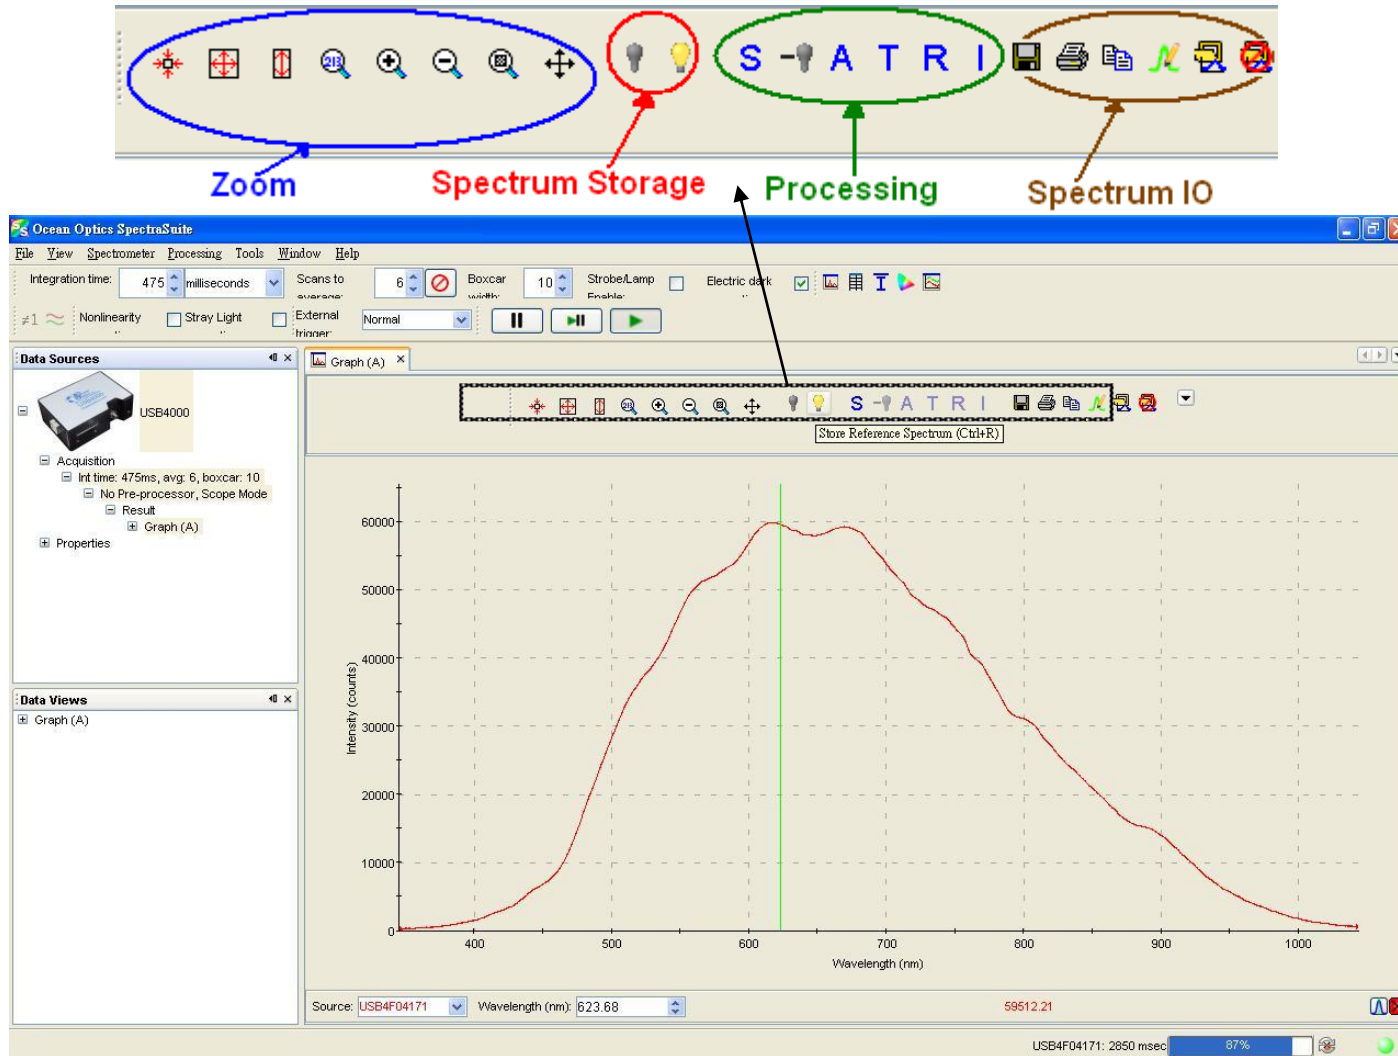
S A T R I

Zoom Spectrum Storage Processing Spectrum IO

Ocean Optics SpectraSuite

File View Spectrometer Processing Tools Window Help

Integration time: 475 milliseconds Scans to average: 6 Boxcar width: 10 Strobe/Lamp Enable: Electric dark

Nonlinearity Stray Light External trigger: Normal

Data Sources

USB4000

Acquisition
Int time: 475ms, avg: 6, boxcar: 10
No Pre-processor, Scope Mode
Result
Graph (A)
Properties

Data Views

Graph (A)

Graph (A)

S A T R I

Store Reference Spectrum (Ctrl+R)

| | |
|---|---|
| 60000 | |
| 50000 | |
| 40000 | |
| 30000 | |
| 20000 | |
| 10000 | |
| 0 | |

Intensity (counts)

400 500 600 700 800 900 1000

Wavelength (nm)

Source: USB4F04171 Wavelength (nm): 623.68 59512.21

USB4F04171: 2850 msec 87%